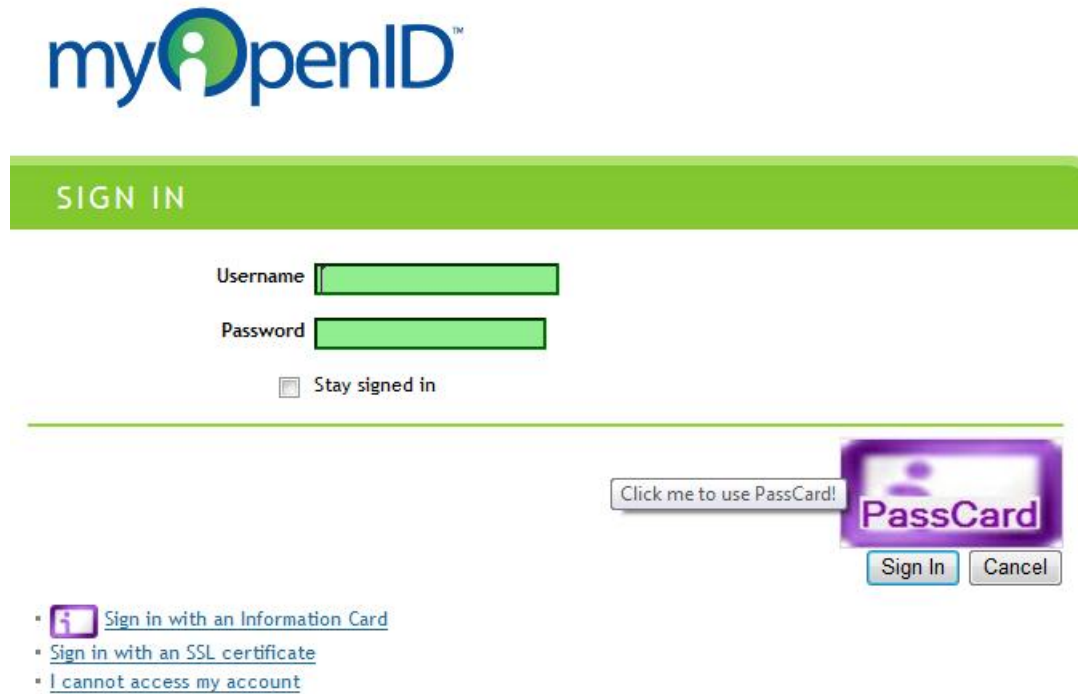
myOpenID™

SIGN IN

Username

Password

Stay signed in

Click me to use PassCard!

PassCard

Sign In Cancel

- Sign in with an Information Card
- Sign in with an SSL certificate
- I cannot access my account